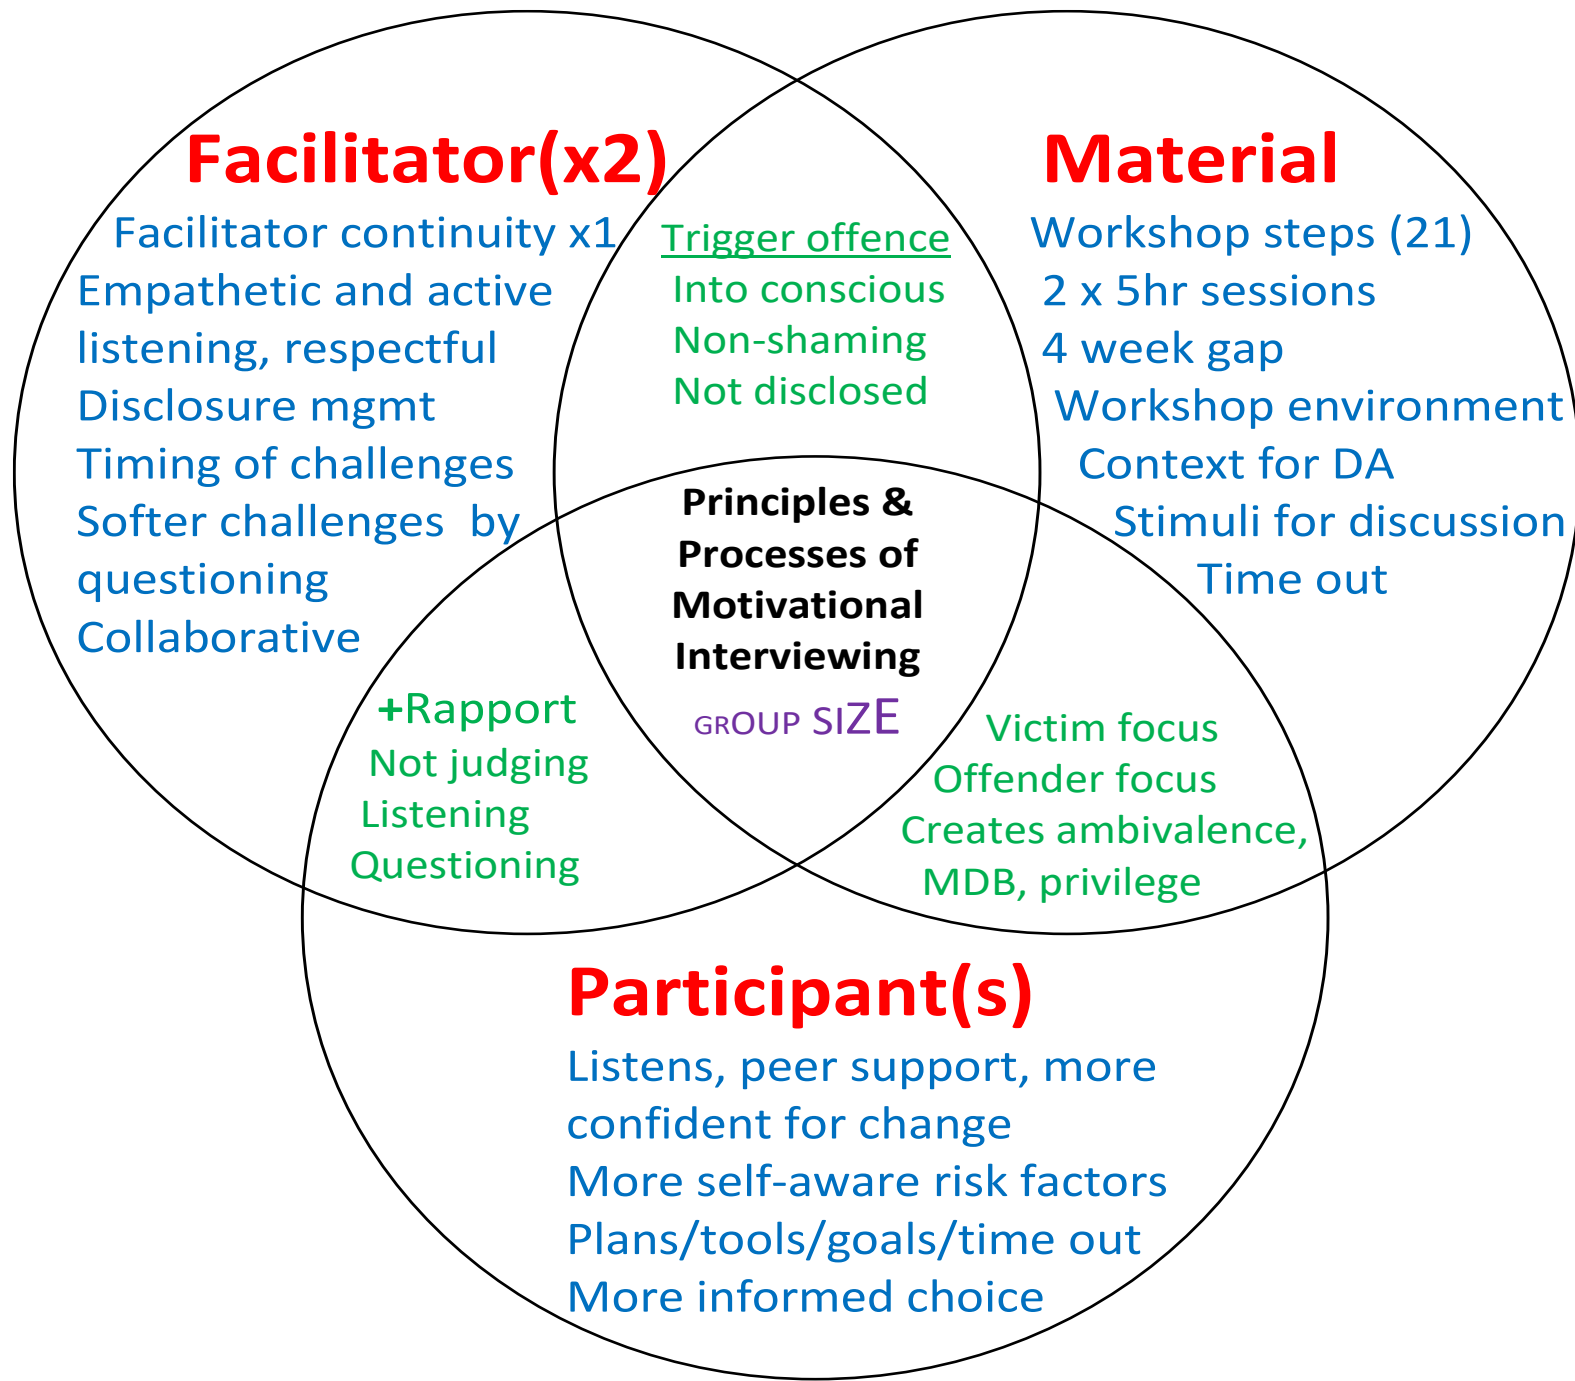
Facilitator(x2)
Facilitator continuity x1
Empathetic and active listening, respectful
Disclosure mgmt
Timing of challenges
Softer challenges by questioning
Collaborative

Trigger offence
Into conscious
Non-shaming
Not disclosed

Material
Workshop steps (21)
2 x 5hr sessions
4 week gap
Workshop environment
Context for DA
Stimuli for discussion
Time out

Principles & Processes of Motivational Interviewing
GROUP SIZE

+Rapport
Not judging
Listening
Questioning

Victim focus
Offender focus
Creates ambivalence, MDB, privilege

Participant(s)
Listens, peer support, more confident for change
More self-aware risk factors
Plans/tools/goals/time out
More informed choice